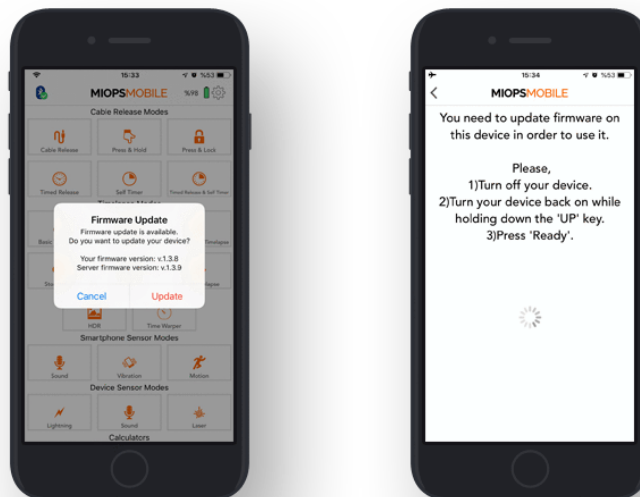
15:33

%53

MIOPSMOBILE

%98

Cable Release Modes

Cable Release

Press & Hold

Press & Lock

Timed Release

Self Timer

Timed Release & Self Timer

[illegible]

Firmware Update

Firmware update is available. Do you want to update your device?

Your firmware version: v.1.3.8
Server firmware version: v.1.3.9

Cancel

Update

HDR

Time Warper

Smartphone Sensor Modes

Sound

Vibration

Motion

Device Sensor Modes

Lightning

Sound

Laser

Calculators

15:34

%53

MIOPSMOBILE

You need to update firmware on this device in order to use it.

Please,
1)Turn off your device.
2)Turn your device back on while holding down the 'UP' key.
3)Press 'Ready'.